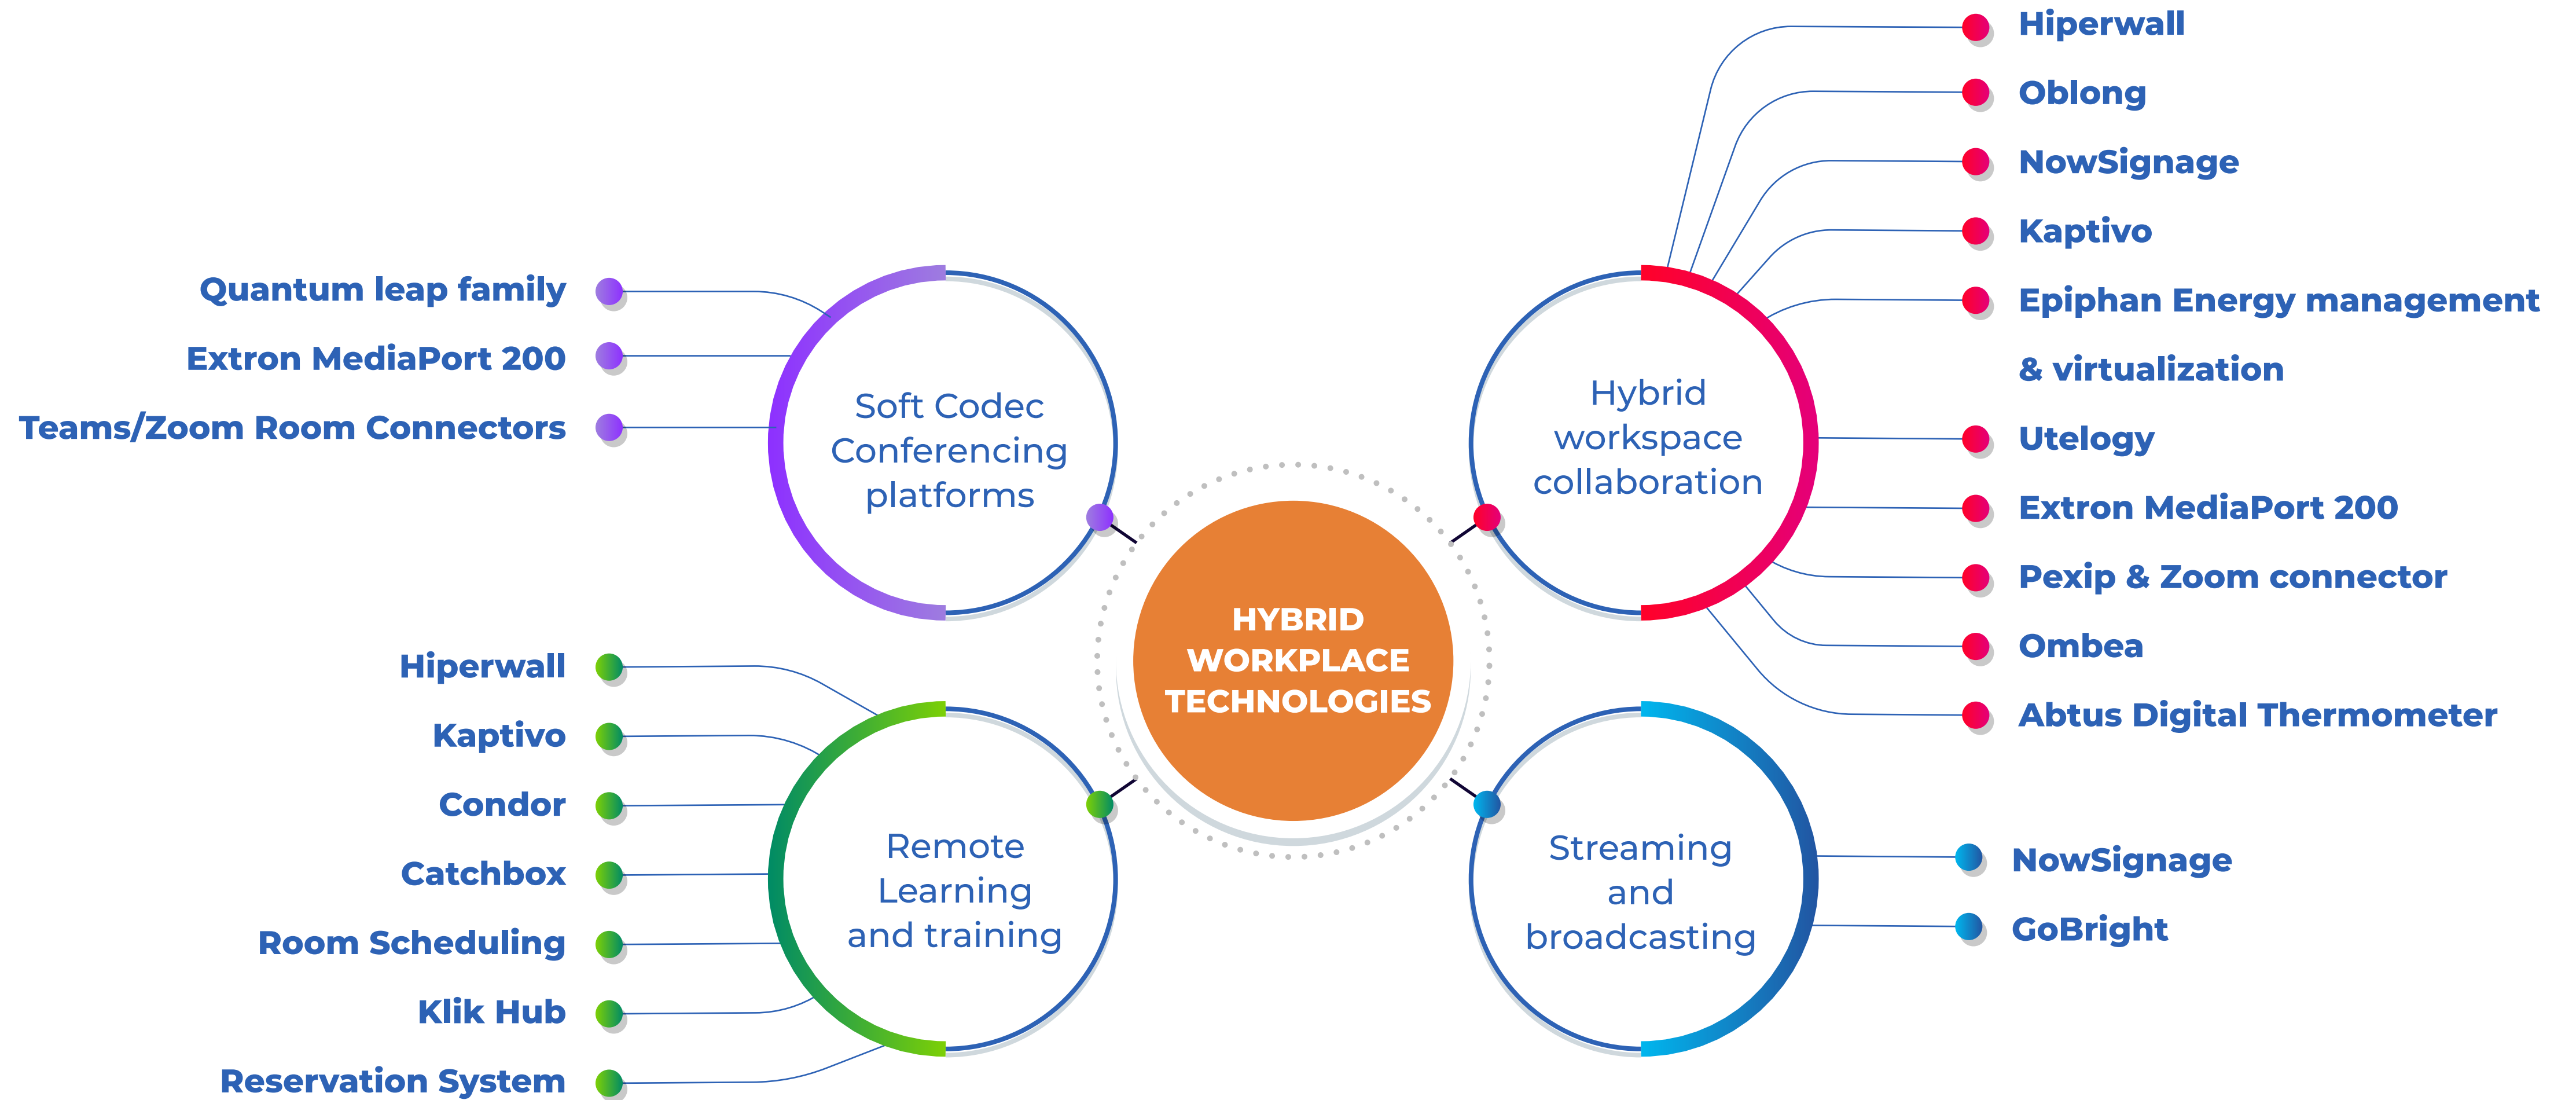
HYBRID WORKPLACE TECHNOLOGIES

Soft Codec Conferencing platforms

Quantum leap family
Extron MediaPort 200
Teams/Zoom Room Connectors

Hybrid workspace collaboration

Hiperwall
Oblong
NowSignage
Kaptivo
Epiphan Energy management & virtualization
Utelogy
Extron MediaPort 200
Pexip & Zoom connector
Ombea
Abtus Digital Thermometer

Remote Learning and training

Hiperwall
Kaptivo
Condor
Catchbox
Room Scheduling
Klik Hub
Reservation System

Streaming and broadcasting

NowSignage
GoBright